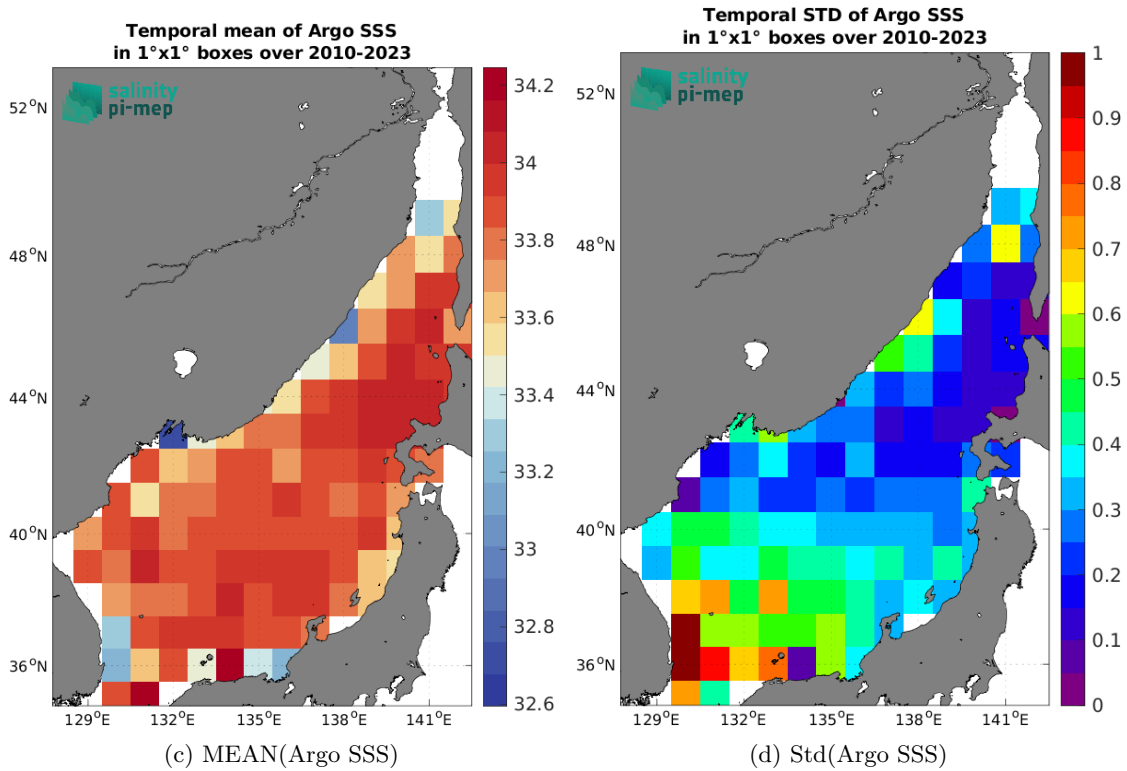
Temporal mean of Argo SSS
in 1°x1° boxes over 2010-2023

salinity
pi-mep

52°N
48°N
44°N
40°N
36°N

129°E 132°E 135°E 138°E 141°E

34.2
34
33.8
33.6
33.4
33.2
33
32.8
32.6

(c) MEAN(Argo SSS)

Temporal STD of Argo SSS
in 1°x1° boxes over 2010-2023

salinity
pi-mep

52°N
48°N
44°N
40°N
36°N

129°E 132°E 135°E 138°E 141°E

1
0.9
0.8
0.7
0.6
0.5
0.4
0.3
0.2
0.1
0

(d) Std(Argo SSS)